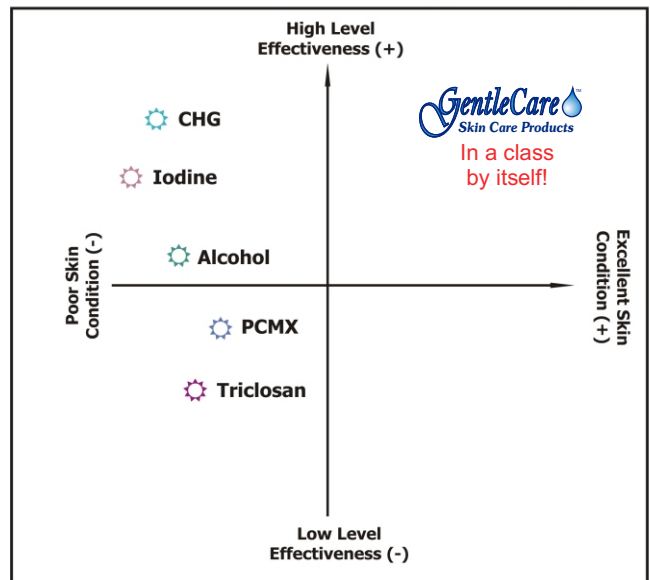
High Level Effectiveness (+)

GentleCare™
Skin Care Products
In a class by itself!

CHG

Iodine

Alcohol

PCMX

Triclosan

Poor Skin Condition (-)

Excellent Skin Condition (+)

Low Level Effectiveness (-)